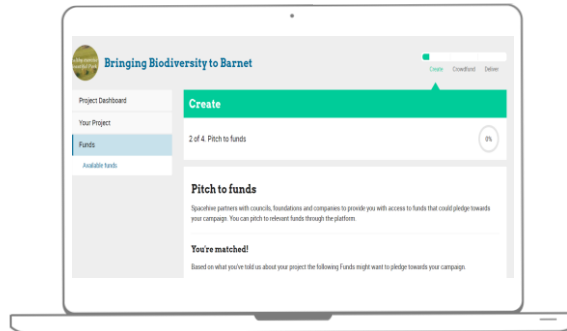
Bringing Biodiversity to Barnet

Create Crowdfund Deliver

Project Dashboard

Your Project

Funds

Available funds

Create

2 of 4. Pitch to funds

0%

Pitch to funds

Spacehive partners with councils, foundations and companies to provide you with access to funds that could pledge towards your campaign. You can pitch to relevant funds through the platform.

You're matched!

Based on what you've told us about your project the following Funds might want to pledge towards your campaign.